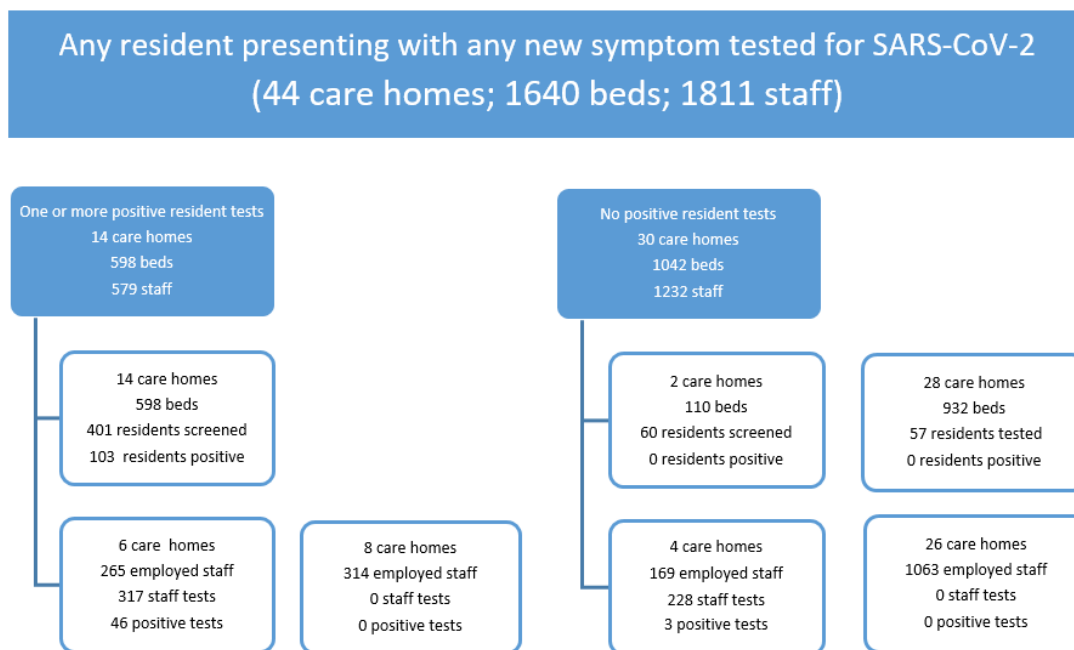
Any resident presenting with any new symptom tested for SARS-CoV-2
(44 care homes; 1640 beds; 1811 staff)

One or more positive resident tests
14 care homes
598 beds
579 staff

14 care homes
598 beds
401 residents screened
103 residents positive

6 care homes
265 employed staff
317 staff tests
46 positive tests

8 care homes
314 employed staff
0 staff tests
0 positive tests

No positive resident tests
30 care homes
1042 beds
1232 staff

2 care homes
110 beds
60 residents screened
0 residents positive

28 care homes
932 beds
57 residents tested
0 residents positive

4 care homes
169 employed staff
228 staff tests
3 positive tests

26 care homes
1063 employed staff
0 staff tests
0 positive tests